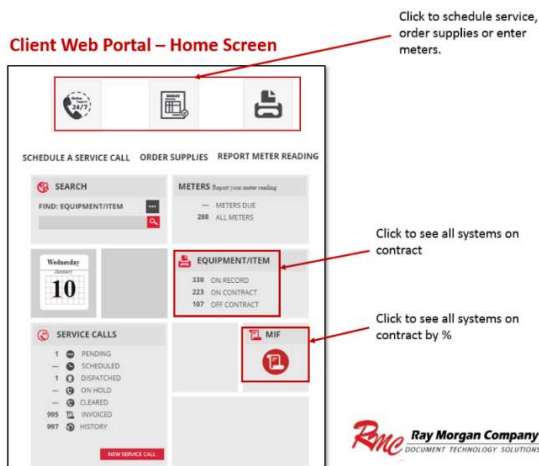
Client Web Portal – Home Screen

Click to schedule service, order supplies or enter meters.

24/7

SCHEDULE A SERVICE CALL ORDER SUPPLIES REPORT METER READING

SEARCH

FIND: EQUIPMENT/ITEM

METERS Report your meter reading

— METERS DUE
288 ALL METERS

Wednesday
January
10

EQUIPMENT/ITEM

330 ON RECORD
223 ON CONTRACT
107 OFF CONTRACT

Click to see all systems on contract

SERVICE CALLS

1 PENDING
— SCHEDULED
1 DISPATCHED
— ON HOLD
— CLEARED
995 INVOICED
997 HISTORY

NEW SERVICE CALL

MIF

Click to see all systems on contract by %

RMC Ray Morgan Company
DOCUMENT TECHNOLOGY SOLUTIONS